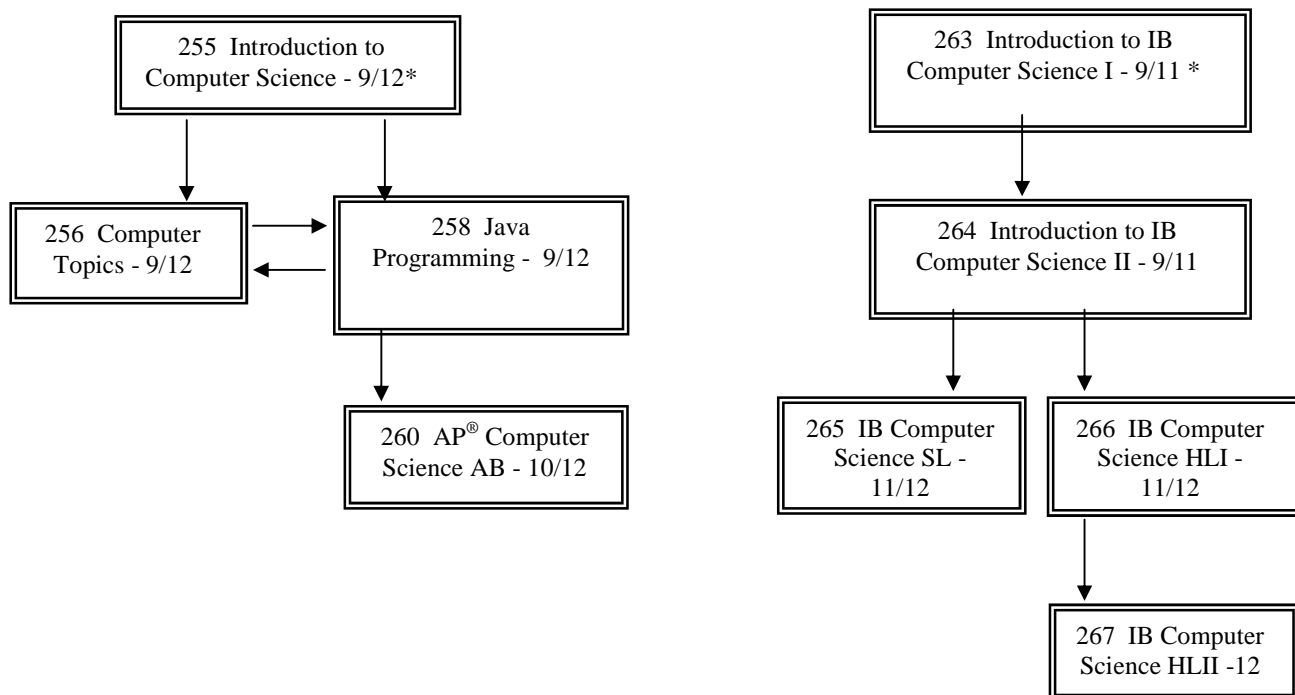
255 Introduction to Computer Science - 9/12*

256 Computer Topics - 9/12

258 Java Programming - 9/12

260 AP® Computer Science AB - 10/12

263 Introduction to IB Computer Science I - 9/11 *

264 Introduction to IB Computer Science II - 9/11

265 IB Computer Science SL - 11/12

266 IB Computer Science HLI - 11/12

267 IB Computer Science HLII -12